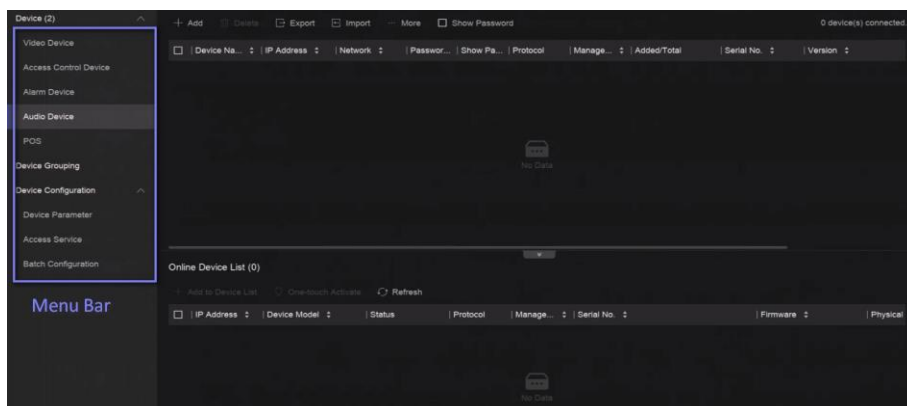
Device (2)
Video Device
Access Control Device
Alarm Device
Audio Device
POS
Device Grouping
Device Configuration
Device Parameter
Access Service
Batch Configuration

Menu Bar

+ Add Delete Export Import More Show Password 0 device(s) connected.

| Device Na... | IP Address | Network | Passwor... | Show Pa... | Protocol | Manage... | Added/Total | Serial No. | Version |
|---|---|---|---|---|---|---|---|---|---|

No Data

Online Device List (0)

+ Add to Device List One-touch Activate Refresh

| IP Address | Device Model | Status | Protocol | Manage... | Serial No. | Firmware | Physical |
|---|---|---|---|---|---|---|---|

No Data